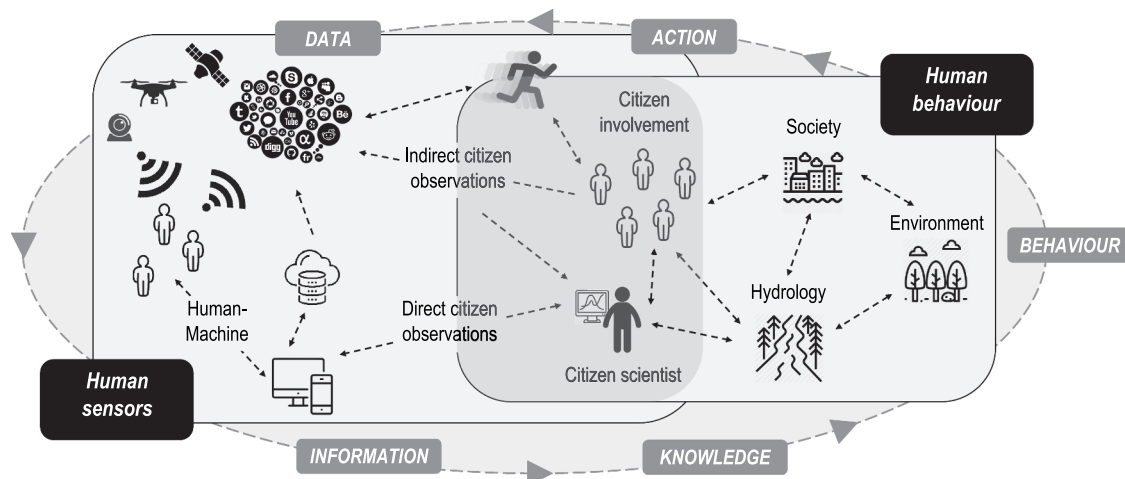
DATA

ACTION

Human behaviour

Citizen involvement

Society

Indirect citizen observations

Environment

BEHAVIOUR

Hydrology

Human-Machine

Direct citizen observations

Citizen scientist

Human sensors

INFORMATION

KNOWLEDGE